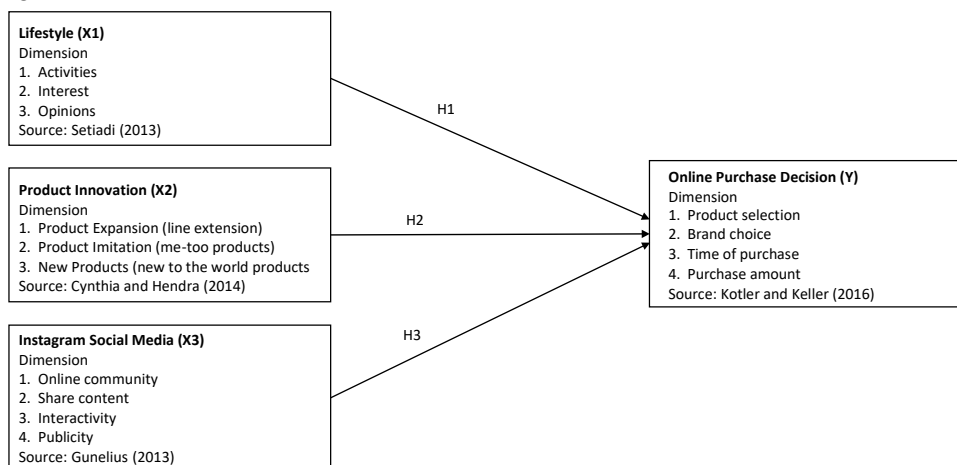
**Lifestyle (X1)**
Dimension
1. Activities
2. Interest
3. Opinions
Source: Setiadi (2013)

H1

**Product Innovation (X2)**
Dimension
1. Product Expansion (line extension)
2. Product Imitation (me-too products)
3. New Products (new to the world products
Source: Cynthia and Hendra (2014)

H2

**Instagram Social Media (X3)**
Dimension
1. Online community
2. Share content
3. Interactivity
4. Publicity
Source: Gunelius (2013)

H3

**Online Purchase Decision (Y)**
Dimension
1. Product selection
2. Brand choice
3. Time of purchase
4. Purchase amount
Source: Kotler and Keller (2016)